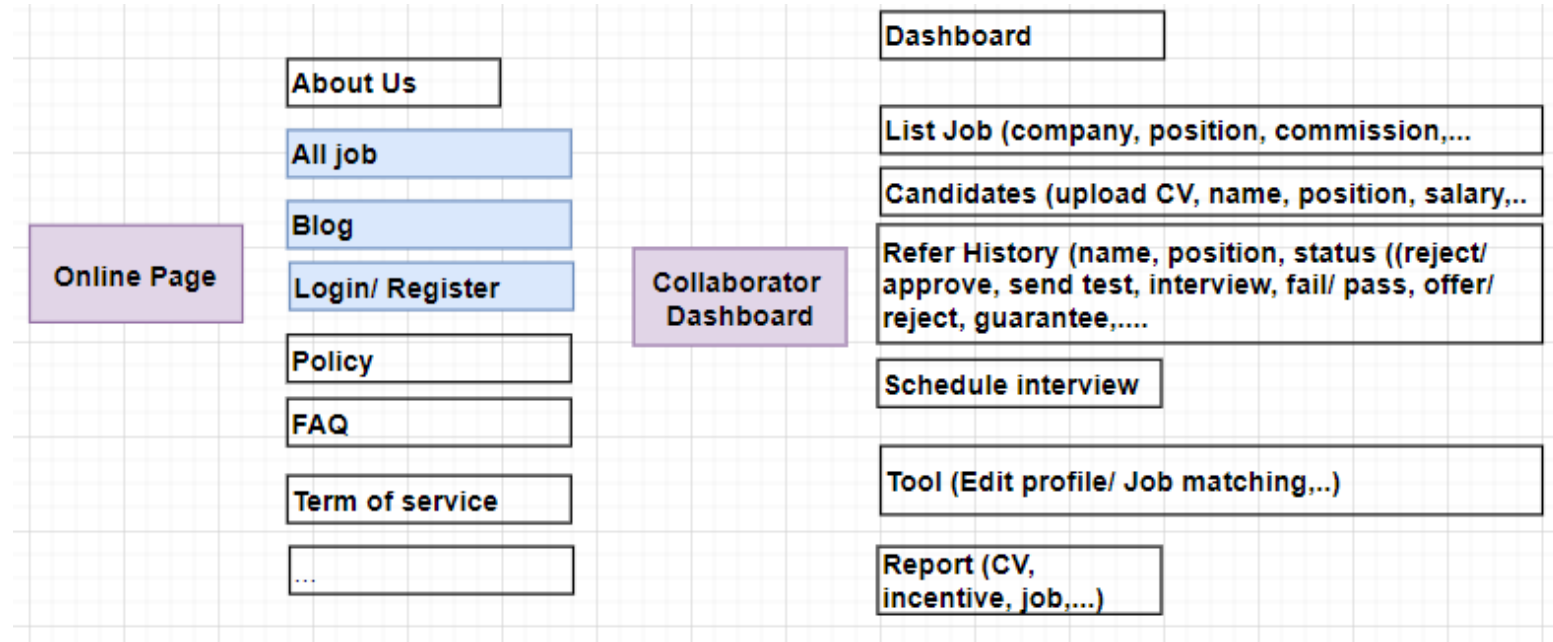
Online Page

About Us

All job

Blog

Login/ Register

Policy

FAQ

Term of service

...

Collaborator Dashboard

Dashboard

List Job (company, position, commission,...

Candidates (upload CV, name, position, salary,..

Refer History (name, position, status ((reject/ approve, send test, interview, fail/ pass, offer/ reject, guarantee,....

Schedule interview

Tool (Edit profile/ Job matching,..)

Report (CV, incentive, job,...)